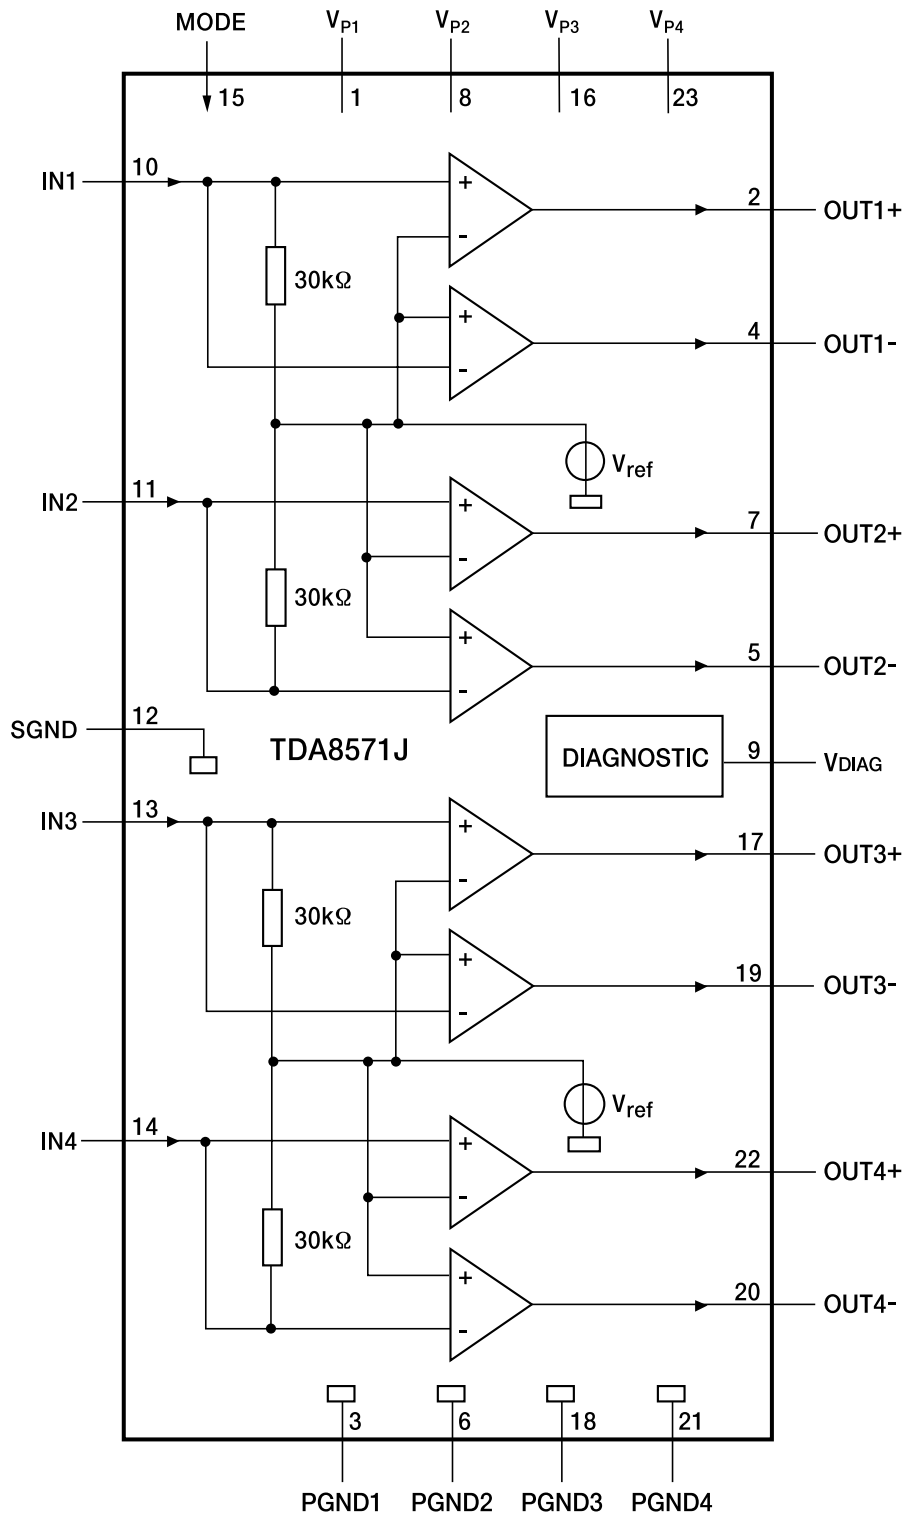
MODE $V_{P1}$ $V_{P2}$ $V_{P3}$ $V_{P4}$

15 1 8 16 23

IN1 10

+

-

2 OUT1+

30kΩ

+

-

4 OUT1-

$V_{ref}$

IN2 11

+

-

7 OUT2+

30kΩ

+

-

5 OUT2-

SGND 12

TDA8571J

DIAGNOSTIC

9 VDIAG

IN3 13

+

-

17 OUT3+

30kΩ

+

-

19 OUT3-

$V_{ref}$

IN4 14

+

-

22 OUT4+

30kΩ

+

-

20 OUT4-

3 6 18 21

PGND1 PGND2 PGND3 PGND4